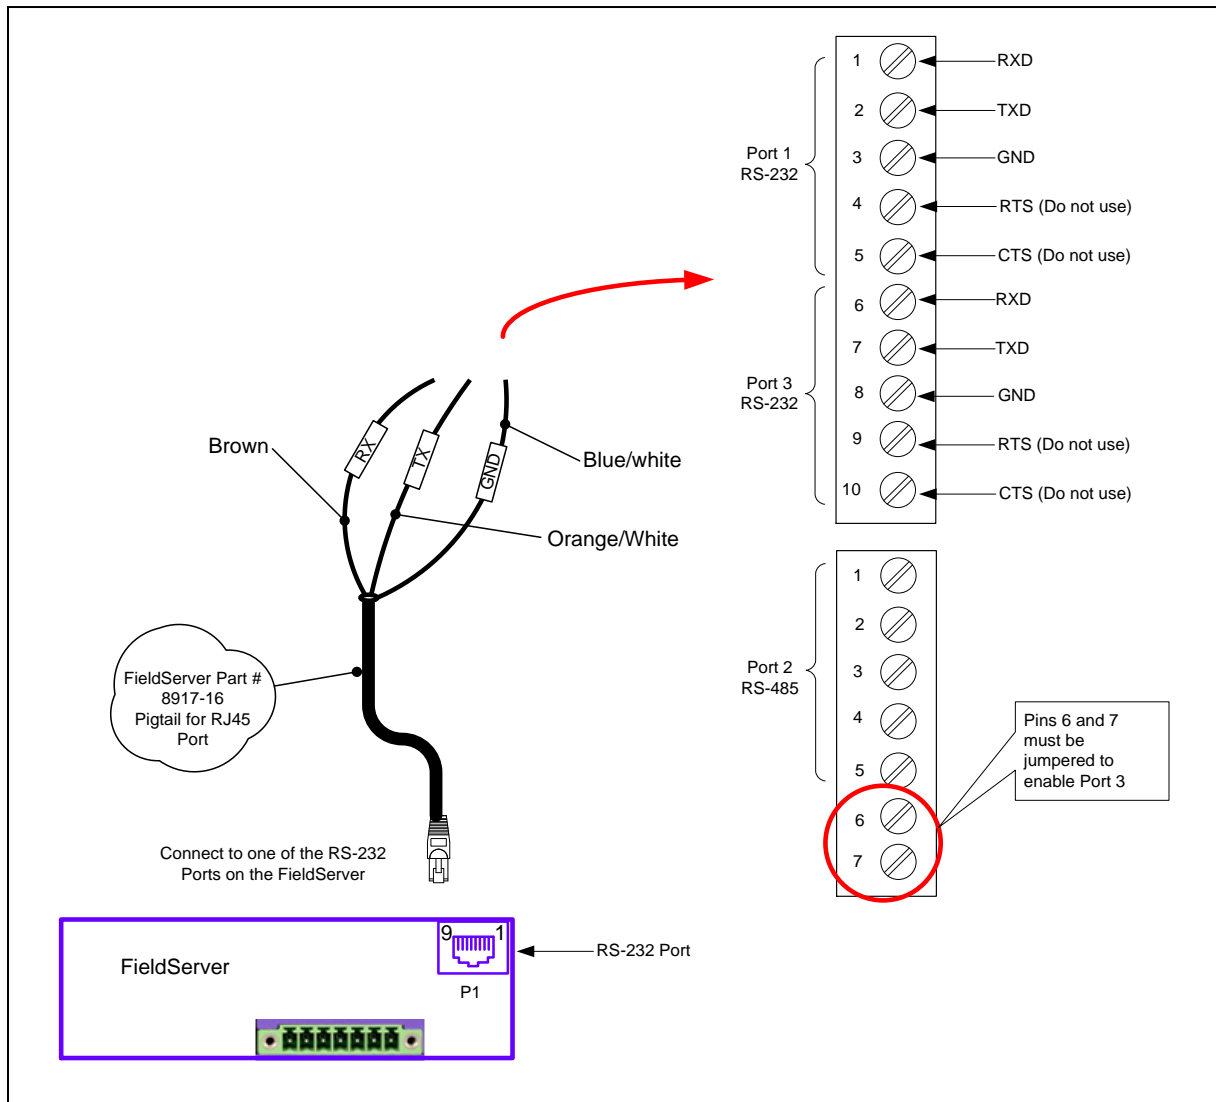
Port 1
RS-232

1 RXD
2 TXD
3 GND
4 RTS (Do not use)
5 CTS (Do not use)

Port 3
RS-232

6 RXD
7 TXD
8 GND
9 RTS (Do not use)
10 CTS (Do not use)

Brown

RX

TX

GND

Blue/white

Orange/White

Port 2
RS-485

1
2
3
4
5
6
7

Pins 6 and 7 must be jumpered to enable Port 3

FieldServer Part # 8917-16 Pigtail for RJ45 Port

Connect to one of the RS-232 Ports on the FieldServer

FieldServer

9 1

P1

RS-232 Port